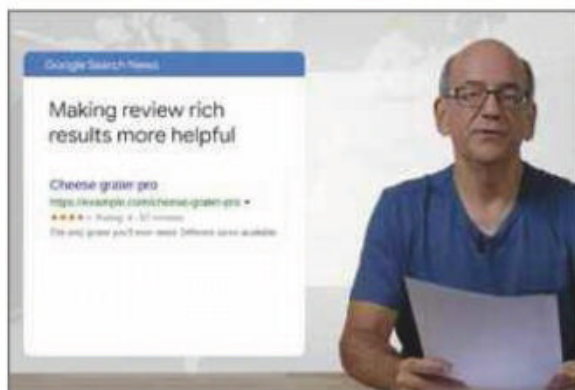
Google Search News

Making review rich results more helpful

Cheese grater pro
https://example.com/cheese-grater-pro ▾
★★★★☆ Rating: 4 · 30 reviews
The only grater you'll ever need. Different sizes available.